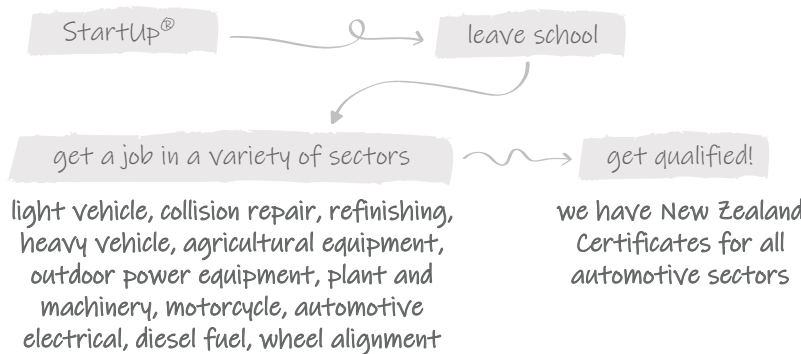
StartUp®

leave school

get a job in a variety of sectors

get qualified!

light vehicle, collision repair, refinishing, heavy vehicle, agricultural equipment, outdoor power equipment, plant and machinery, motorcycle, automotive electrical, diesel fuel, wheel alignment

we have New Zealand Certificates for all automotive sectors